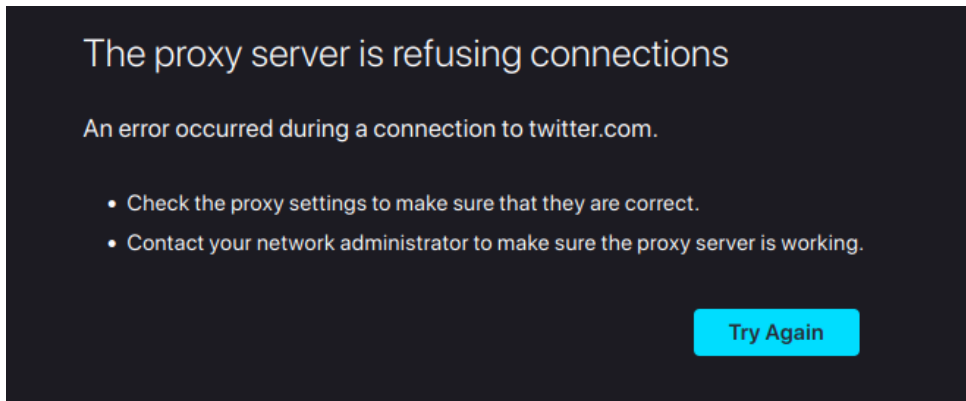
The proxy server is refusing connections

An error occurred during a connection to twitter.com.

- Check the proxy settings to make sure that they are correct.
- Contact your network administrator to make sure the proxy server is working.

Try Again